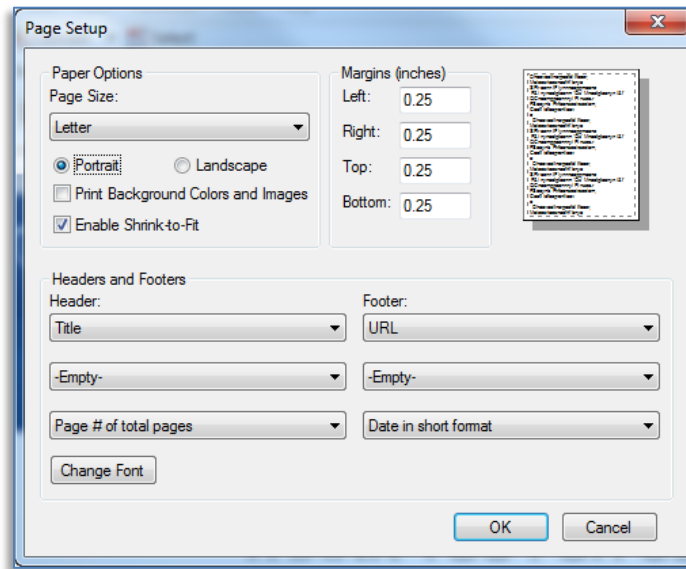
Page Setup

Paper Options
Page Size:
Letter
Portrait
Landscape
Print Background Colors and Images
Enable Shrink-to-Fit

Margins (inches)
Left: 0.25
Right: 0.25
Top: 0.25
Bottom: 0.25

Headers and Footers
Header:
Title
-Empty-
Page # of total pages
Footer:
URL
-Empty-
Date in short format
Change Font

OK
Cancel